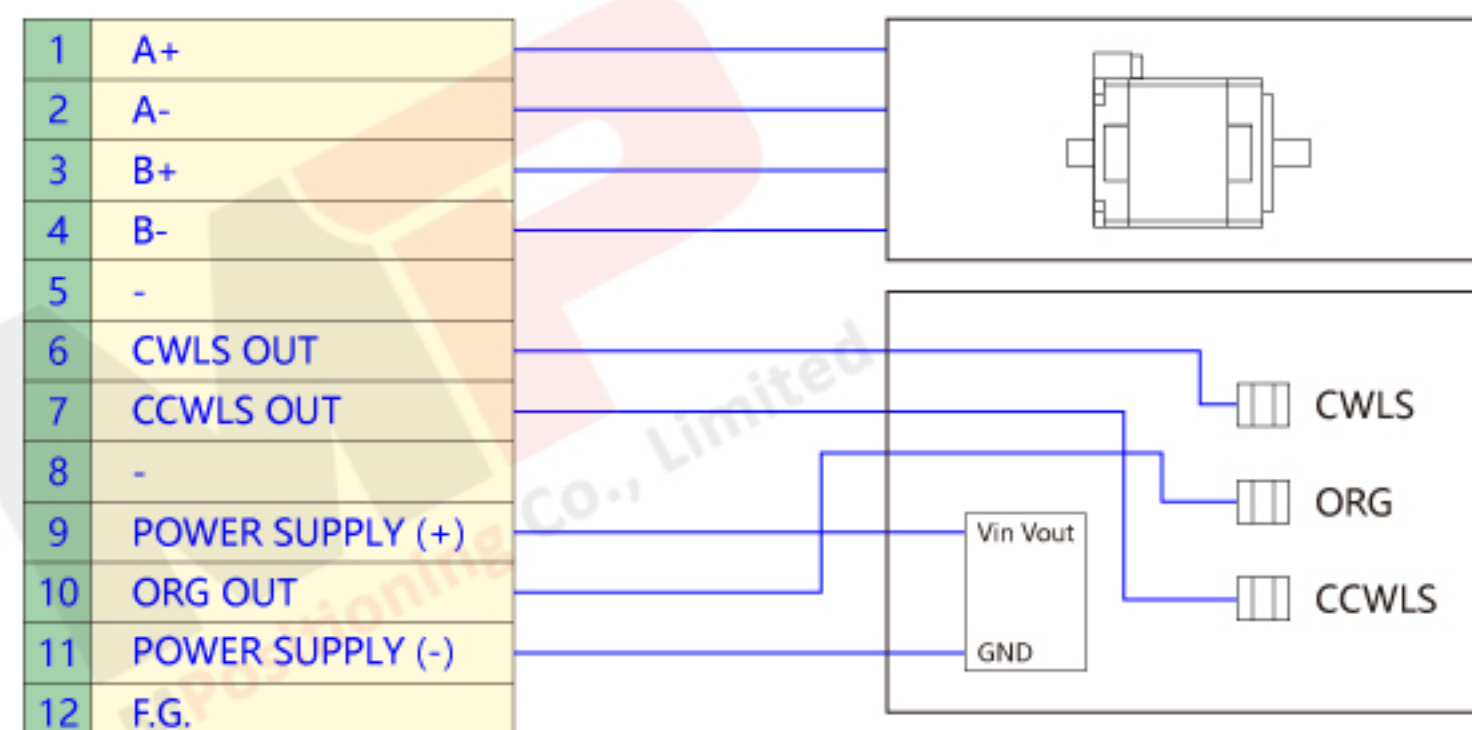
| 1 | A+ |
|---|---|
| 2 | A- |
| 3 | B+ |
| 4 | B- |
| 5 | - |
| 6 | CWLS OUT |
| 7 | CCWLS OUT |
| 8 | - |
| 9 | POWER SUPPLY (+) |
| 10 | ORG OUT |
| 11 | POWER SUPPLY (-) |
| 12 | F.G. |

CWLS
ORG
CCWLS
Vin Vout
GND

Positioning Co., Limited